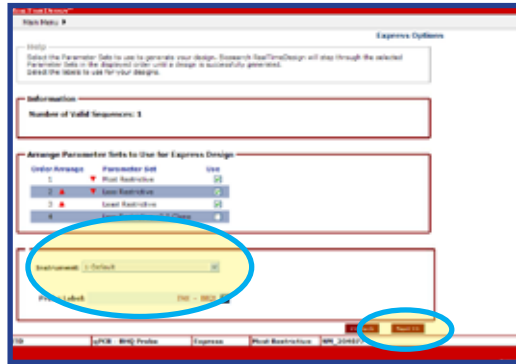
RealTimeDesign™

Main Menu ▶

Express Options

Help

Select the Parameter Sets to use to generate your design. Biosearch RealTimeDesign will step through the selected Parameter Sets in the displayed order until a design is successfully generated. Select the labels to use for your designs.

Information

Number of Valid Sequences: 1

Arrange Parameter Sets to Use for Express Design

| Order | Arrange | Parameter Set | Use |
|---|---|---|---|
| 1 | ▼ | Most Restrictive | ☑ |
| 2 | ▲ ▼ | Less Restrictive | ☑ |
| 3 | ▲ | Least Restrictive | ☑ |
| 4 | | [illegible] | ☐ |

Instrument 1-Default

Probe Label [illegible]

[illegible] Next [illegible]

TD | qPCR - BHQ Probe | Express | Most Restrictive | NM_204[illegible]